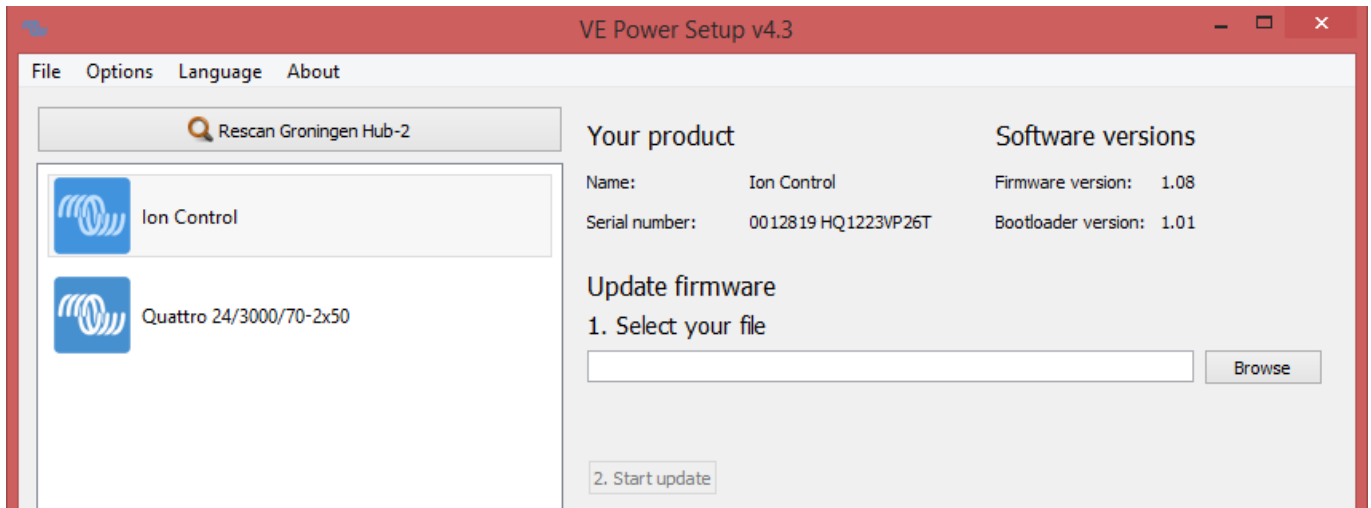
VE Power Setup v4.3

File Options Language About

Rescan Groningen Hub-2

Ion Control

Quattro 24/3000/70-2x50

Your product

Name: Ion Control

Serial number: 0012819 HQ1223VP26T

Software versions

Firmware version: 1.08

Bootloader version: 1.01

Update firmware

1. Select your file

Browse

2. Start update